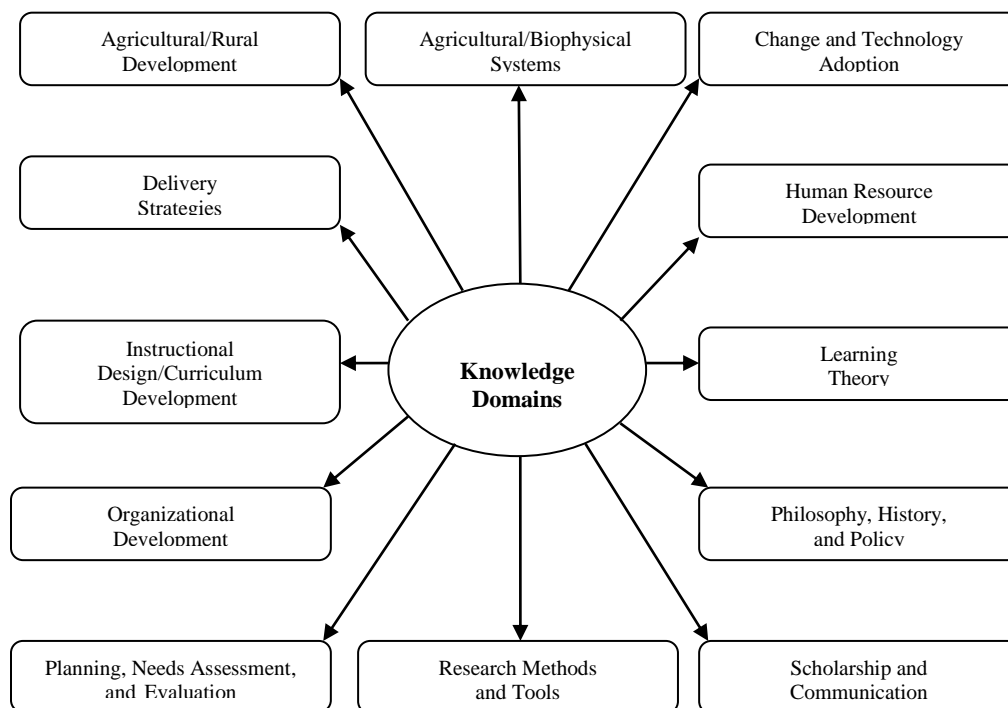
Agricultural/Rural Development

Agricultural/Biophysical Systems

Change and Technology Adoption

Delivery Strategies

Human Resource Development

Instructional Design/Curriculum Development

Knowledge Domains

Learning Theory

Organizational Development

Philosophy, History, and Policy

Planning, Needs Assessment, and Evaluation

Research Methods and Tools

Scholarship and Communication